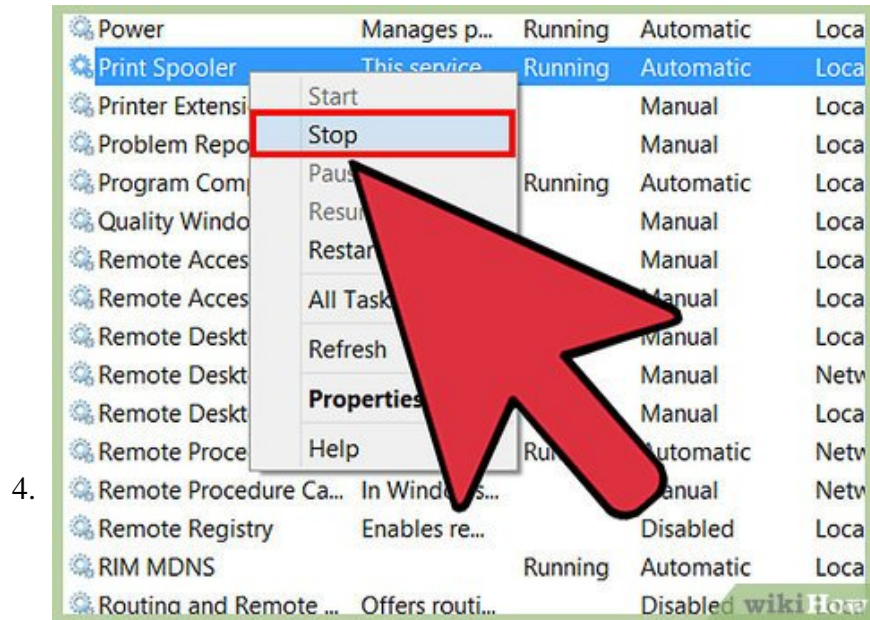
4.

| | | | |
|---|---|---|---|
| Power | Manages p... | Running | Automatic | Loca |
| Print Spooler | This service | Running | Automatic | Loca |
| Printer Extensi | | | Manual | Loca |
| Problem Repo | | | Manual | Loca |
| Program Comp | | Running | Automatic | Loca |
| Quality Windo | | | Manual | Loca |
| Remote Acces | | | Manual | Loca |
| Remote Acces | | | anual | Loca |
| Remote Deskt | | | Manual | Loca |
| Remote Deskt | | | Manual | Netw |
| Remote Deskt | | | Manual | Loca |
| Remote Proce | | Ru | utomatic | Netw |
| Remote Procedure Ca... | In Windo s... | | anual | Netw |
| Remote Registry | Enables re... | | Disabled | Loca |
| RIM MDNS | | Running | Automatic | Loca |
| Routing and Remote ... | Offers routi... | | Disabled | Loca |

Start
Stop
Paus
Resu
Resta
All Tas
Refresh
Properties
Help

wikiHow